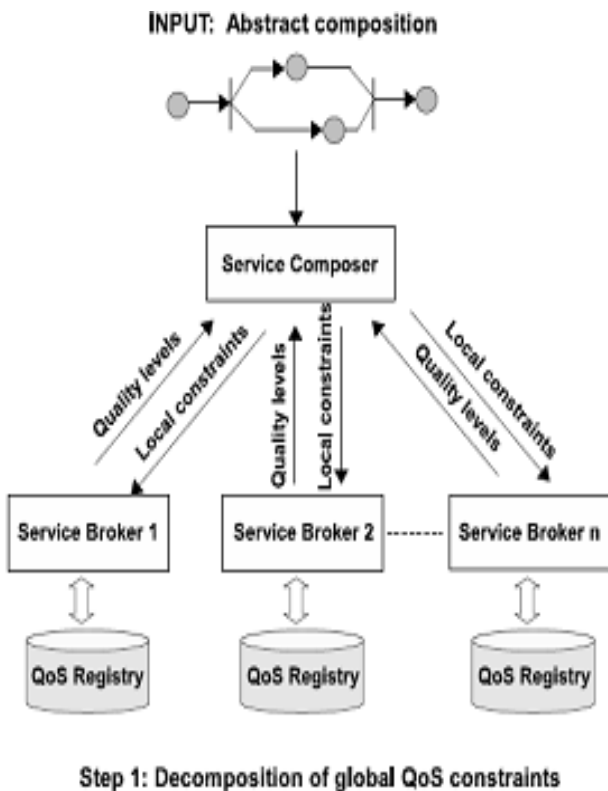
INPUT: Abstract composition

Service Composer

Quality levels

Local constraints

Quality levels

Local constraints

Local constraints

Quality levels

Service Broker 1

Service Broker 2

Service Broker n

QoS Registry

QoS Registry

QoS Registry

Step 1: Decomposition of global QoS constraints